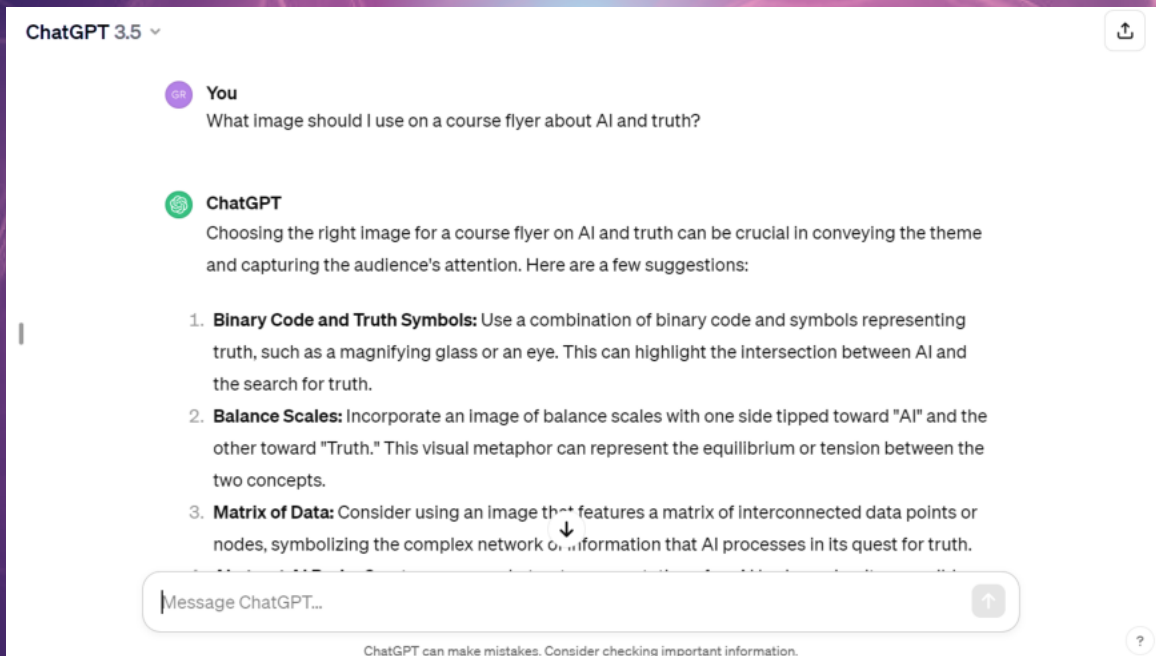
ChatGPT 3.5

GR You
What image should I use on a course flyer about AI and truth?

ChatGPT
Choosing the right image for a course flyer on AI and truth can be crucial in conveying the theme and capturing the audience's attention. Here are a few suggestions:

1. **Binary Code and Truth Symbols:** Use a combination of binary code and symbols representing truth, such as a magnifying glass or an eye. This can highlight the intersection between AI and the search for truth.
2. **Balance Scales:** Incorporate an image of balance scales with one side tipped toward "AI" and the other toward "Truth." This visual metaphor can represent the equilibrium or tension between the two concepts.
3. **Matrix of Data:** Consider using an image th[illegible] features a matrix of interconnected data points or nodes, symbolizing the complex network o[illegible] information that AI processes in its quest for truth.
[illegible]

Message ChatGPT...

ChatGPT can make mistakes. Consider checking important information.

?